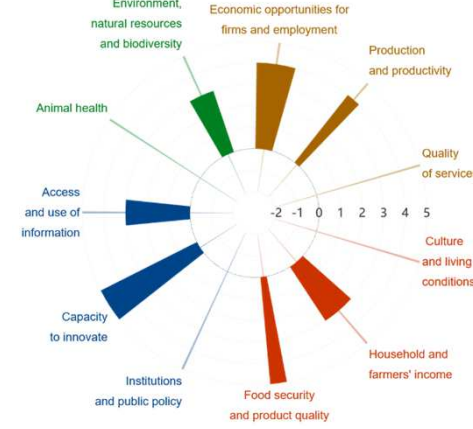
Environment, natural resources and biodiversity

Economic opportunities for firms and employment

Production and productivity

Animal health

Quality of service

Access and use of information

-2 -1 0 1 2 3 4 5

Culture and living conditions

Capacity to innovate

Household and farmers' income

Institutions and public policy

Food security and product quality